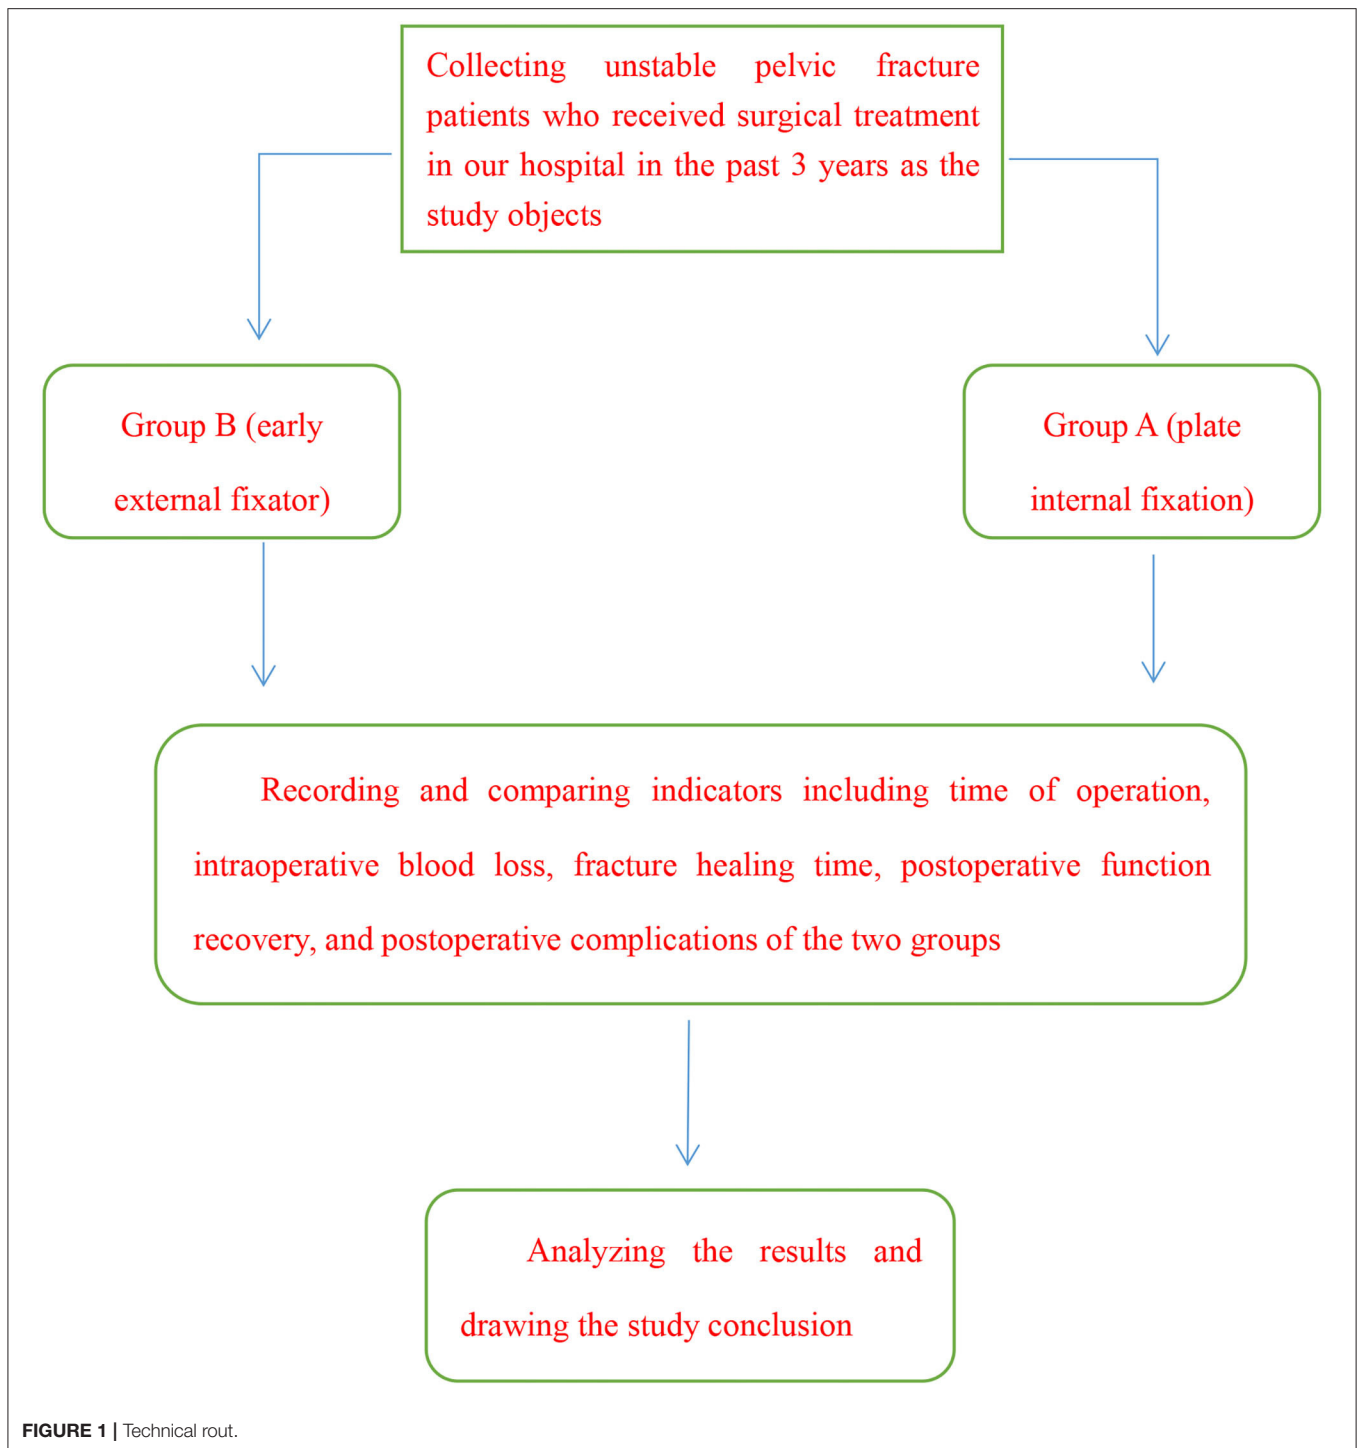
Collecting unstable pelvic fracture patients who received surgical treatment in our hospital in the past 3 years as the study objects

Group B (early external fixator)

Group A (plate internal fixation)

Recording and comparing indicators including time of operation, intraoperative blood loss, fracture healing time, postoperative function recovery, and postoperative complications of the two groups

Analyzing the results and drawing the study conclusion

FIGURE 1 | Technical rout.